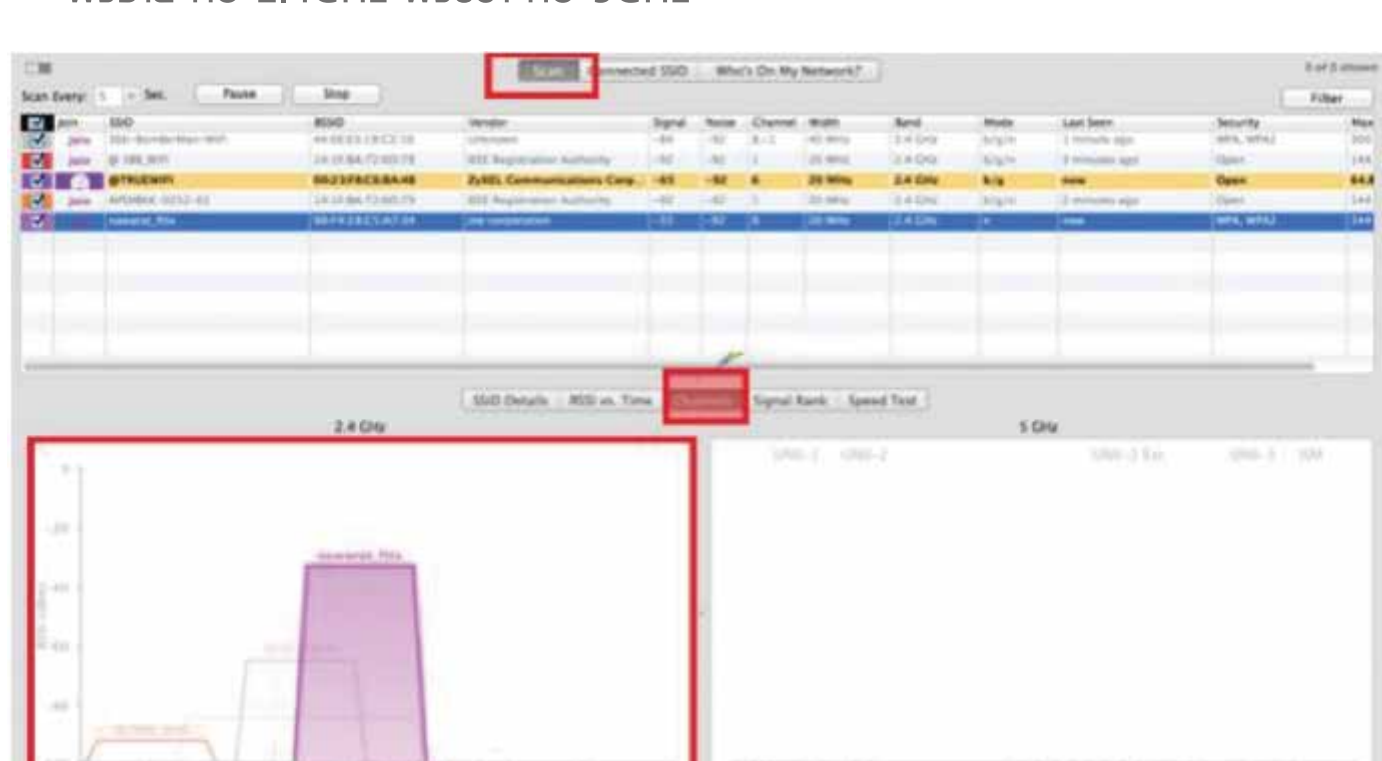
Scan | Connected SSID | Who's On My Network?

5 of 5 shown

Scan Every: 5 Sec. Pause Stop Filter

| Join | SSID | BSSID | Vendor | Signal | Noise | Channel | Width | Band | Mode | Last Seen | Security | Max |
|---|---|---|---|---|---|---|---|---|---|---|---|---|
| Join | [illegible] | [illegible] | Unknown | -84 | -92 | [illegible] | 40 MHz | 2.4 GHz | b/g/n | 1 minute ago | WPA, WPA2 | 300 |
| Join | @ 3BB_WIFI | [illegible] | IEEE Registration Authority | -92 | -92 | 1 | 20 MHz | 2.4 GHz | b/g/n | 3 minutes ago | Open | 144 |
| | @TRUEWIFI | 00:23:F8:C6:BA:48 | ZyXEL Communications Corp... | -65 | -92 | 6 | 20 MHz | 2.4 GHz | b/g | now | Open | 54.0 |
| Join | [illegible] | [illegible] | IEEE Registration Authority | -92 | -92 | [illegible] | 20 MHz | 2.4 GHz | b/g/n | 2 minutes ago | Open | 144 |
| | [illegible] | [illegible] | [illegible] | -33 | -92 | 8 | 20 MHz | 2.4 GHz | n | now | WPA, WPA2 | 144 |

SSID Details | RSSI vs. Time | Channels | Signal Rank | Speed Test

2.4 GHz

5 GHz

UNII-1 UNII-2 UNII-2 Ext. UNII-3 ISM

0
-20
-40
-60
-80

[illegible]